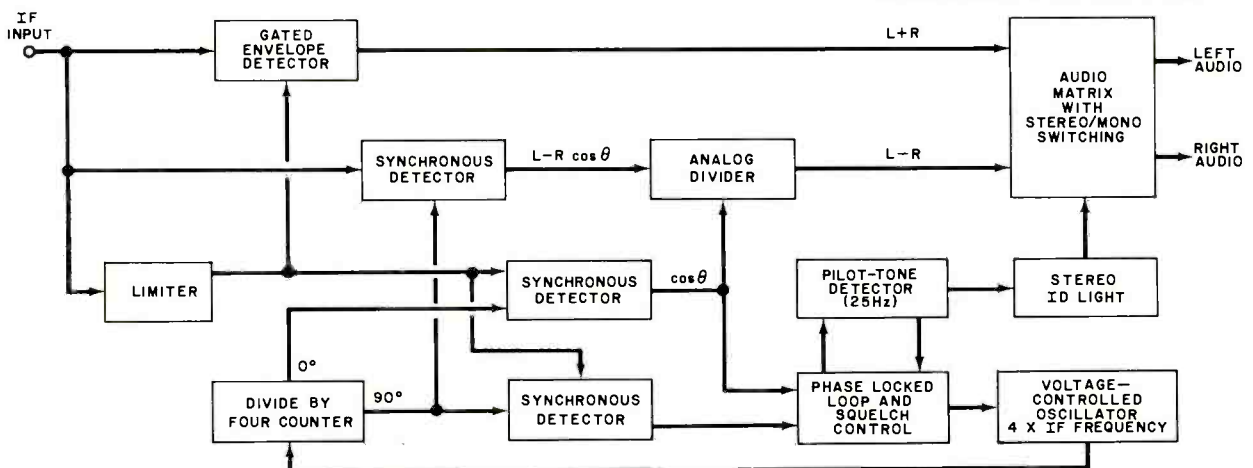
IF INPUT

GATED ENVELOPE DETECTOR

L+R

AUDIO MATRIX WITH STEREO/MONO SWITCHING

LEFT AUDIO

RIGHT AUDIO

SYNCHRONOUS DETECTOR

L−R $\cos\theta$

ANALOG DIVIDER

L−R

LIMITER

SYNCHRONOUS DETECTOR

$\cos\theta$

PILOT-TONE DETECTOR (25Hz)

STEREO ID LIGHT

0°

DIVIDE BY FOUR COUNTER

90°

SYNCHRONOUS DETECTOR

PHASE LOCKED LOOP AND SQUELCH CONTROL

VOLTAGE-CONTROLLED OSCILLATOR 4 X IF FREQUENCY